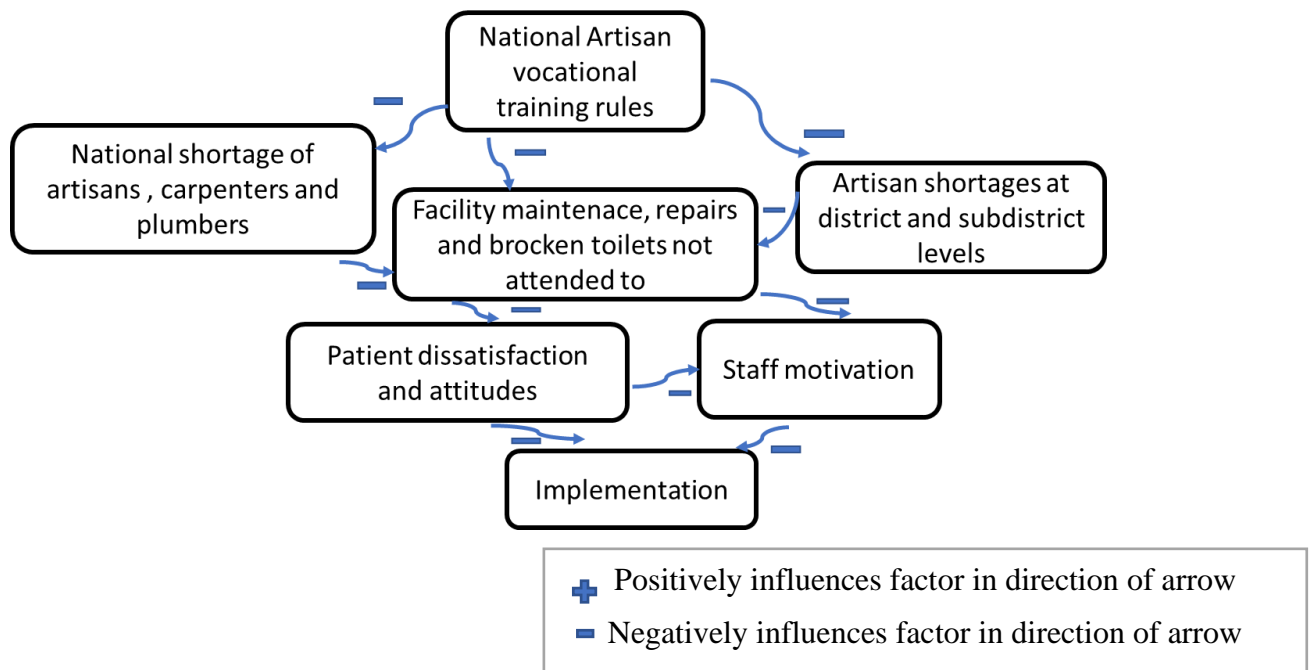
National Artisan vocational training rules

National shortage of artisans , carpenters and plumbers

Facility maintenace, repairs and brocken toilets not attended to

Artisan shortages at district and subdistrict levels

Patient dissatisfaction and attitudes

Staff motivation

Implementation

Positively influences factor in direction of arrow

Negatively influences factor in direction of arrow